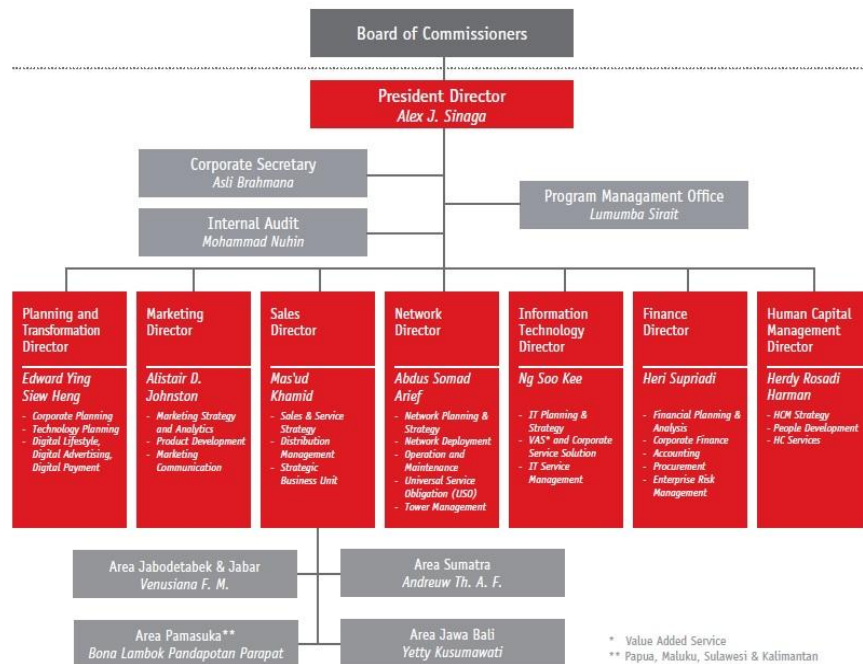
Board of Commissioners

President Director
Alex J. Sinaga

Corporate Secretary
Asli Brahmana

Internal Audit
Mohammad Nuhin

Program Managament Office
Lumumba Sirait

Planning and Transformation Director
Edward Ying Siew Heng
- Corporate Planning
- Technology Planning
- Digital Lifestyle, Digital Advertising, Digital Payment

Marketing Director
Alistair D. Johnston
- Marketing Strategy and Analytics
- Product Development
- Marketing Communication

Sales Director
Mas'ud Khamid
- Sales & Service Strategy
- Distribution Management
- Strategic Business Unit

Network Director
Abdus Somad Arief
- Network Planning & Strategy
- Network Deployment
- Operation and Maintenance
- Universal Service Obligation (USO)
- Tower Management

Information Technology Director
Ng Soo Kee
- IT Planning & Strategy
- VAS* and Corporate Service Solution
- IT Service Management

Finance Director
Heri Supriadi
- Financial Planning & Analysis
- Corporate Finance
- Accounting
- Procurement
- Enterprise Risk Management

Human Capital Management Director
Herdy Rosadi Harman
- HCM Strategy
- People Development
- HC Services

Area Jabodetabek & Jabar
Venusiana F. M.

Area Sumatra
Andreuw Th. A. F.

Area Pamasuka**
Bona Lambok Pandapotan Parapat

Area Jawa Bali
Yetty Kusumawati

* Value Added Service
** Papua, Maluku, Sulawesi & Kalimantan